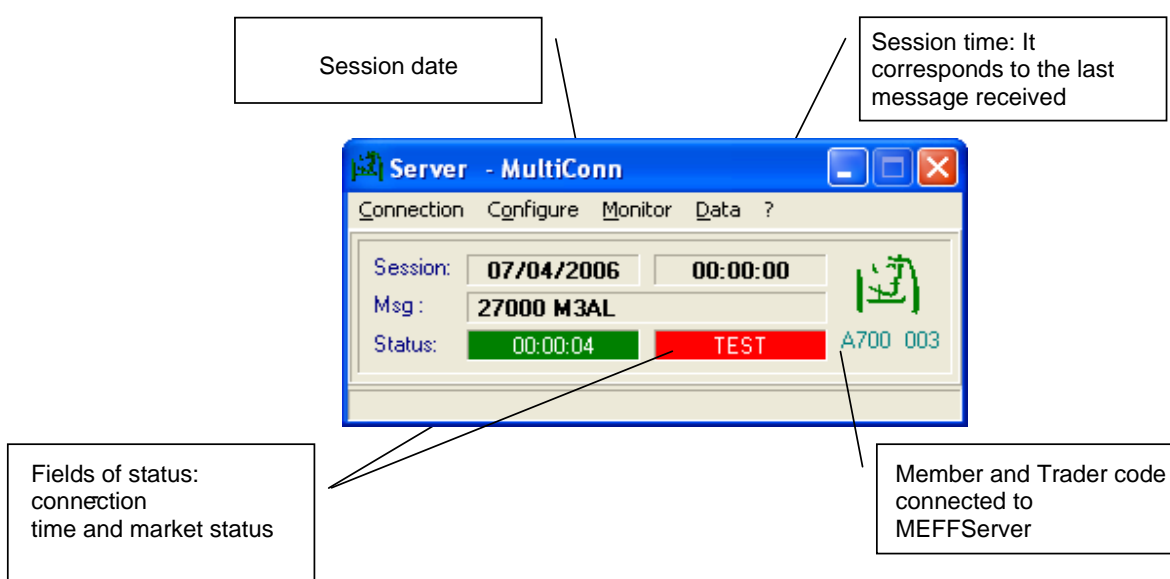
Session date

Session time: It corresponds to the last message received

Server - MultiConn

Connection Configure Monitor Data ?

Session: 07/04/2006 00:00:00

Msg : 27000 M3AL

Status: 00:00:04 TEST

A700 003

Fields of status: connection time and market status

Member and Trader code connected to MEFFServer